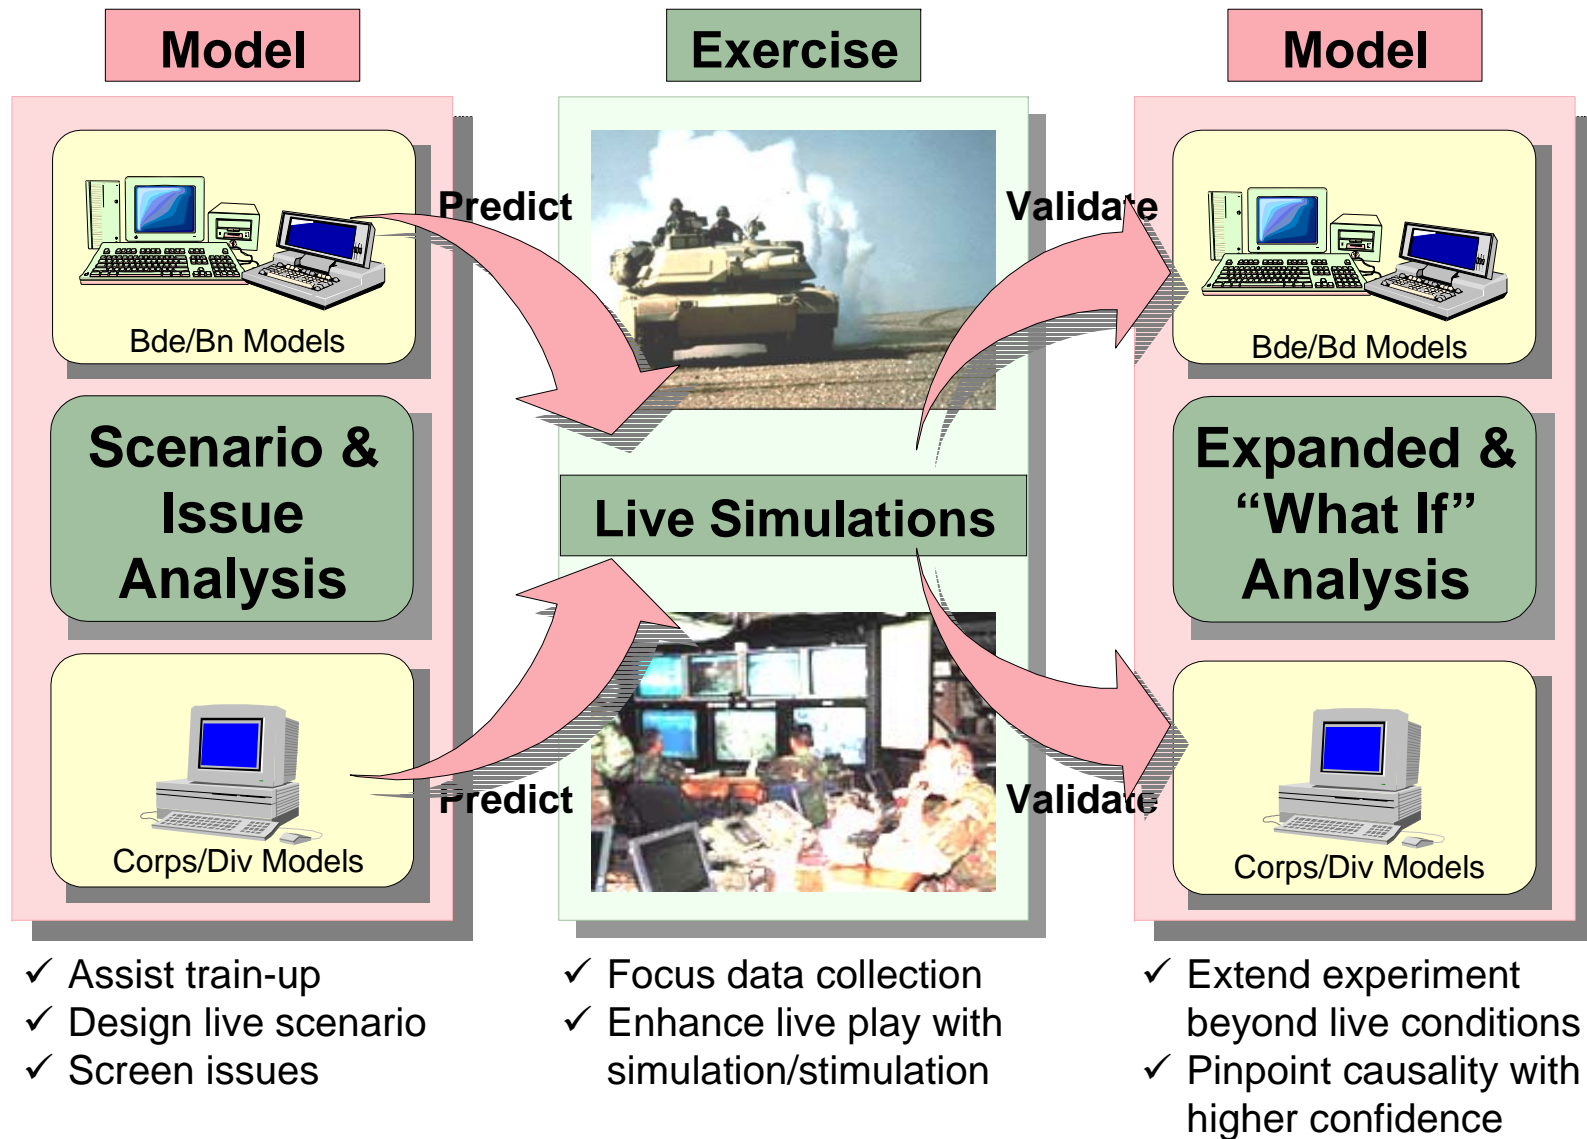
Model

Bde/Bn Models

Scenario & Issue Analysis

Corps/Div Models

✓ Assist train-up
✓ Design live scenario
✓ Screen issues

Predict

Predict

Exercise

Live Simulations

✓ Focus data collection
✓ Enhance live play with simulation/stimulation

Validate

Validate

Model

Bde/Bd Models

Expanded & “What If” Analysis

Corps/Div Models

✓ Extend experiment beyond live conditions
✓ Pinpoint causality with higher confidence